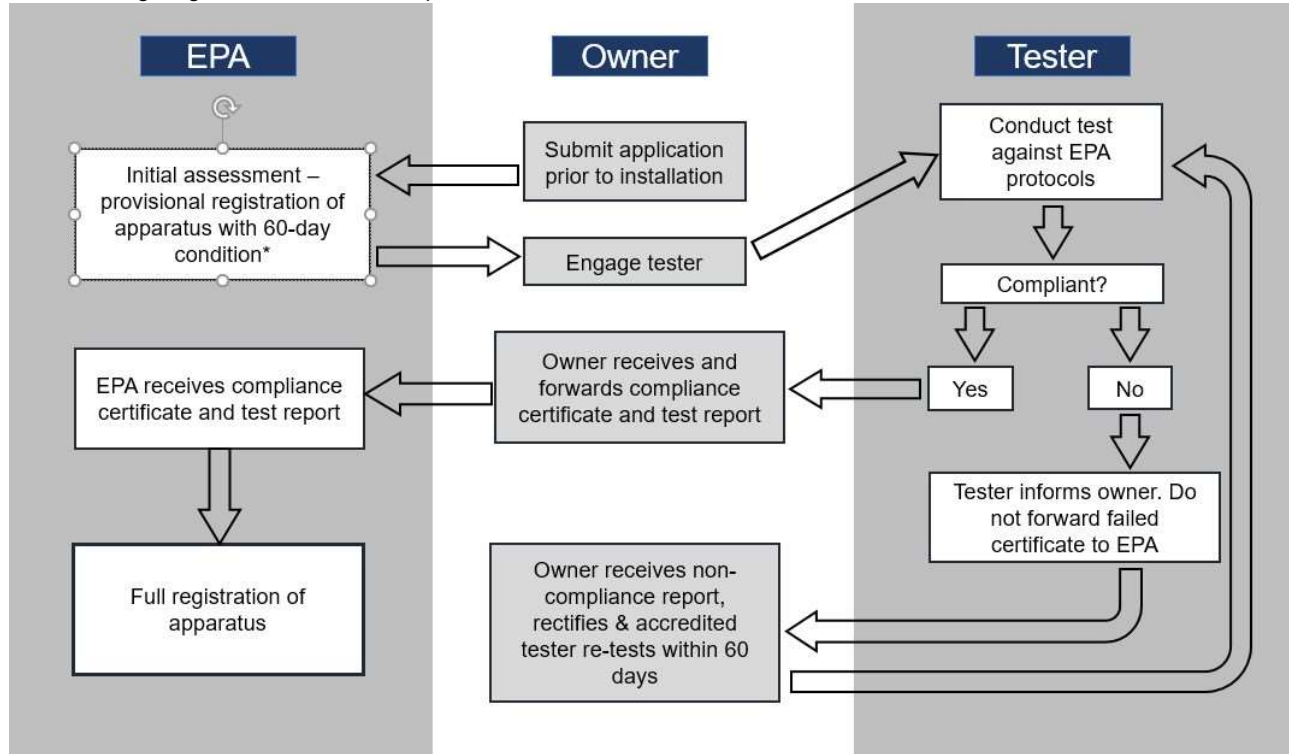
EPA

Owner

Tester

Initial assessment – provisional registration of apparatus with 60-day condition*

Submit application prior to installation

Engage tester

Conduct test against EPA protocols

Compliant?

Yes

No

EPA receives compliance certificate and test report

Owner receives and forwards compliance certificate and test report

Tester informs owner. Do not forward failed certificate to EPA

Full registration of apparatus

Owner receives non-compliance report, rectifies & accredited tester re-tests within 60 days